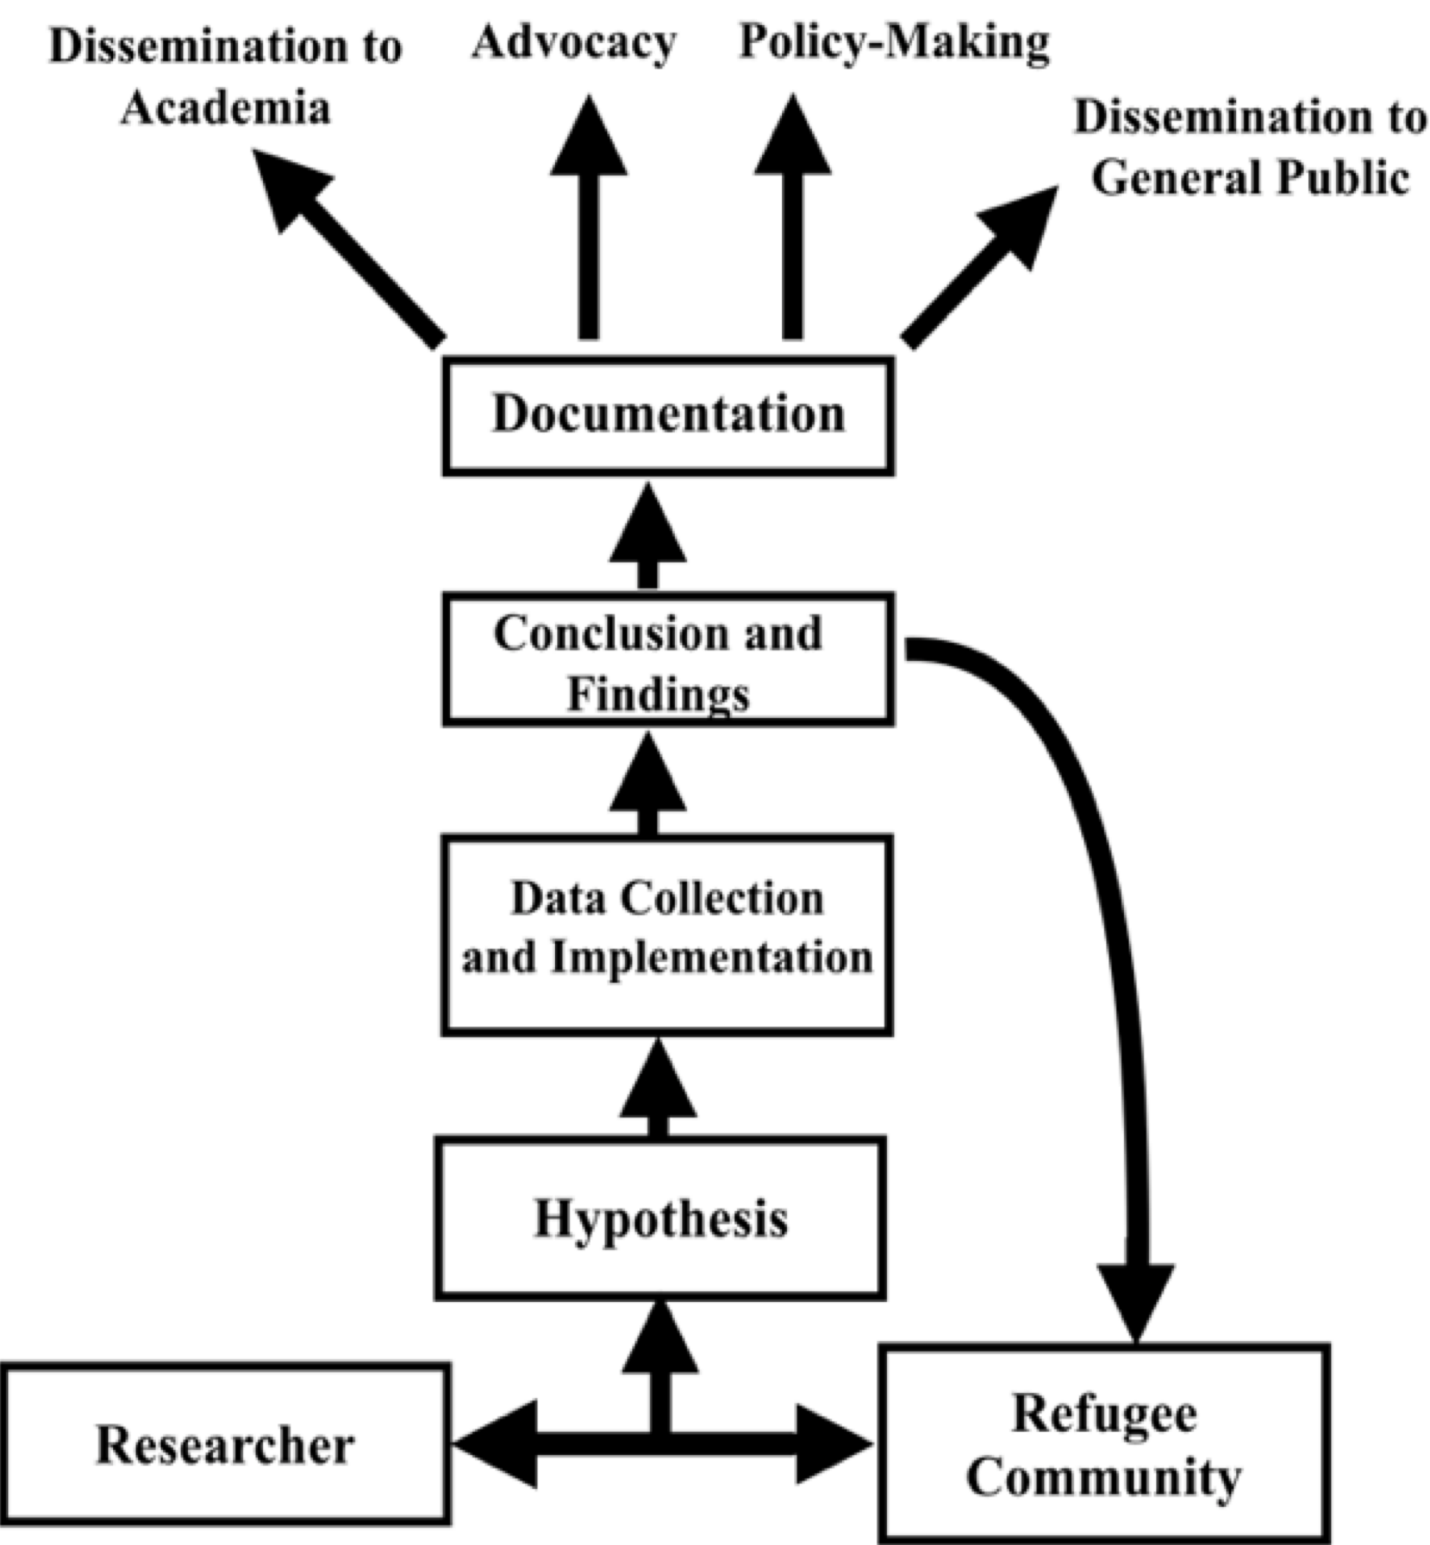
Dissemination to Academia

Advocacy

Policy-Making

Dissemination to General Public

Documentation

Conclusion and Findings

Data Collection and Implementation

Hypothesis

Researcher

Refugee Community